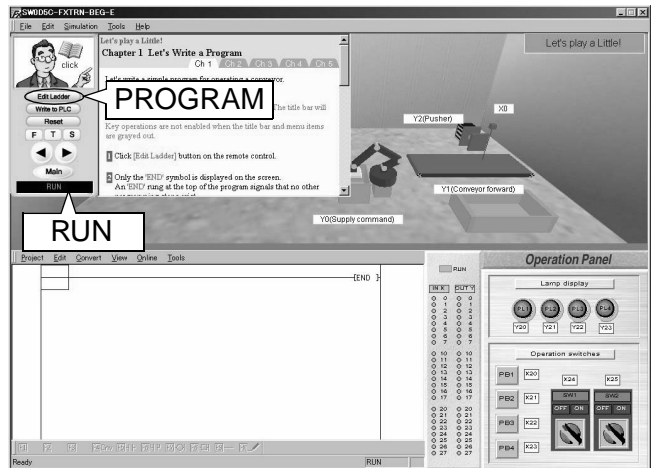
SW0D5C-FXTRN-BEG-E

File Edit Simulation Tools Help

click

Let's play a Little!

Chapter 1 Let's Write a Program

Ch 1 Ch 2 Ch 3 Ch 4 Ch 5

Let's write a simple program for operating a conveyor.

PROGRAM

The title bar will

Key operations are not enabled when the title bar and menu items are grayed out.

1 Click [Edit Ladder] button on the remote control.

2 Only the 'END' symbol is displayed on the screen. An 'END' rung at the top of the program signals that no other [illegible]

Edit Ladder
Write to PLC
Reset
F T S
Main
RUN

RUN

Let's play a Little!

Y2(Pusher)
X0
Y1(Conveyor forward)
Y0(Supply command)

Project Edit Convert View Online Tools

END

RUN
IN X OUT Y
0 0
1 1
2 2
3 3
4 4
5 5
6 6
7 7
10 10
11 11
12 12
13 13
14 14
15 15
16 16
17 17
20 20
21 21
22 22
23 23
24 24
25 25
26 26
27 27

Operation Panel

Lamp display
PL1 PL2 PL3 PL4
Y20 Y21 Y22 Y23

Operation switches
PB1 X20
X24 X25
SW1 SW2
PB2 X21
OFF ON OFF ON
PB3 X22
PB4 X23

Ready RUN